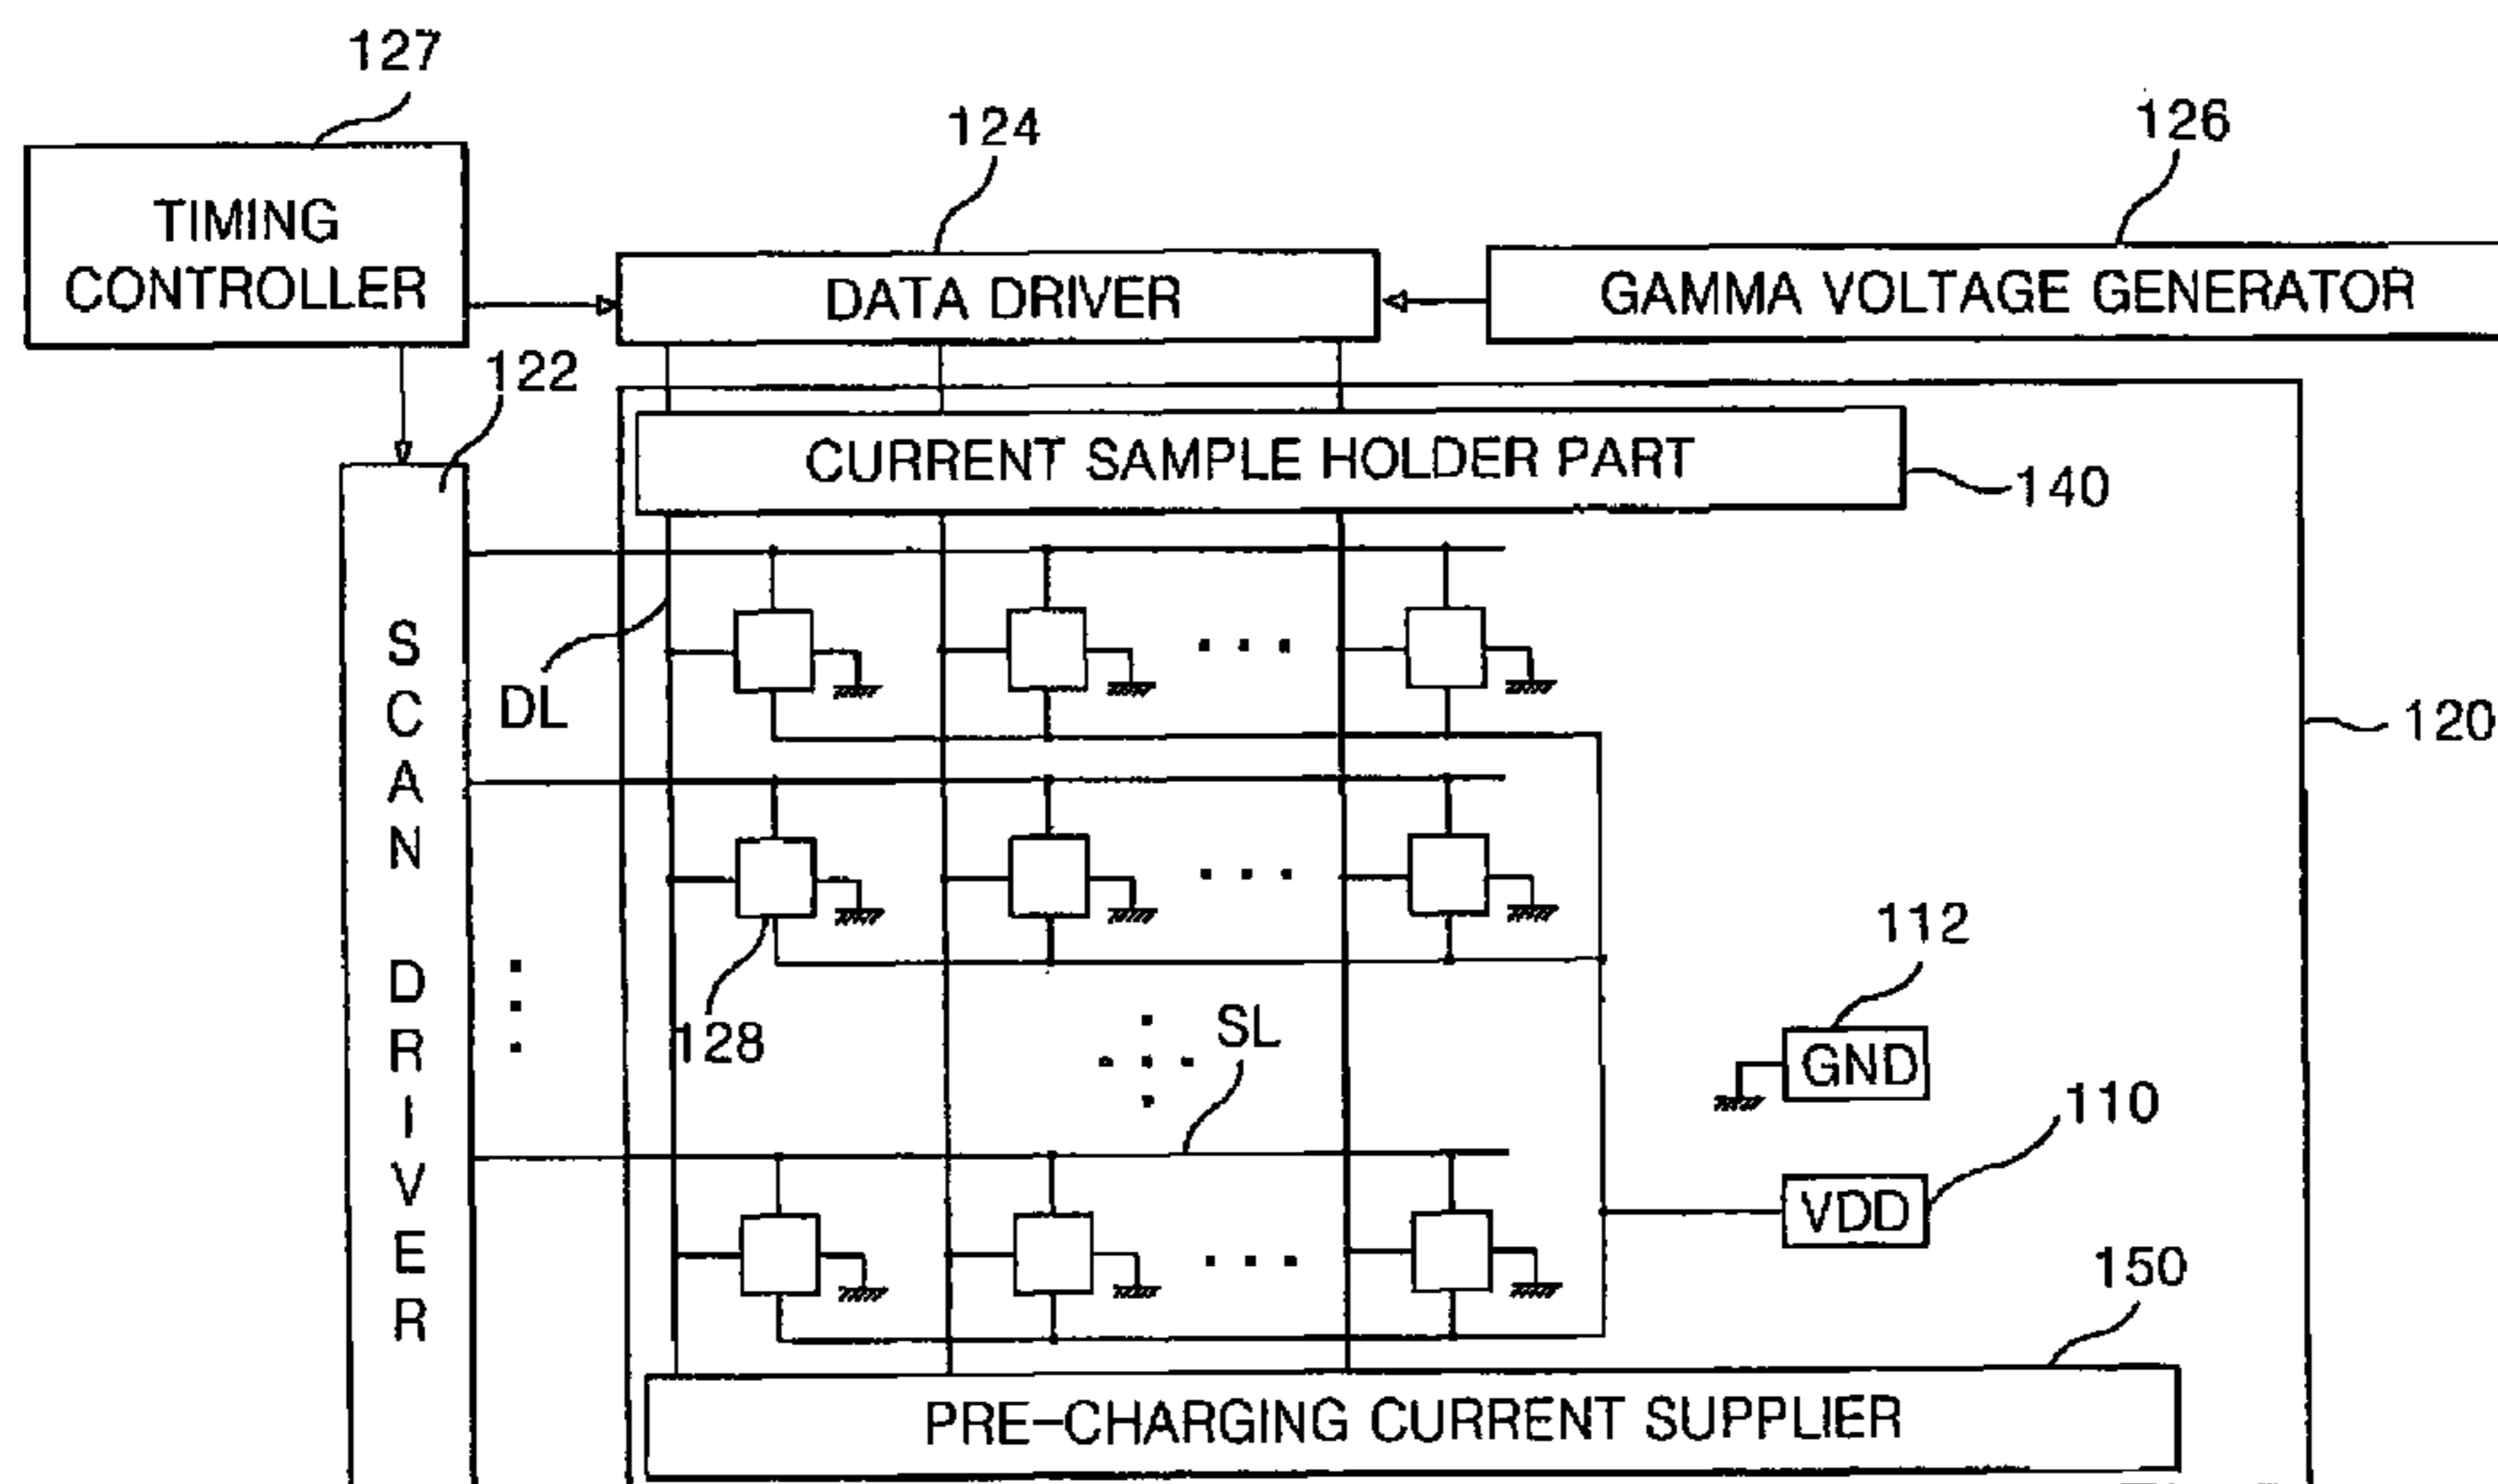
127

TIMING CONTROLLER

124

DATA DRIVER

126

GAMMA VOLTAGE GENERATOR

122

CURRENT SAMPLE HOLDER PART

140

S C A N D R I V E R

DL

120

112

GND

128

SL

110

VDD

150

PRE-CHARGING CURRENT SUPPLIER